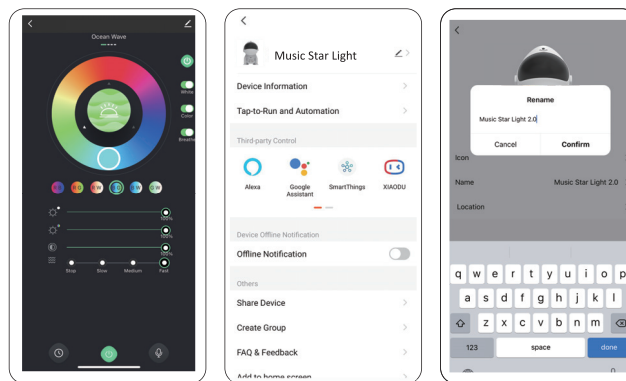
Ocean Wave

White

Color

Breathe

BB

BG

RW

BW

GW

100%

100%

100%

Stop

Slow

Medium

Fast

Music Star Light

Device Information

Tap-to-Run and Automation

Third-party Control

Alexa

Google Assistant

SmartThings

XIAODU

Device Offline Notification

Offline Notification

Others

Share Device

Create Group

FAQ & Feedback

Add to home screen

Rename

Music Star Light 2.0

Cancel

Confirm

Icon

Name

Music Star Light 2.0

Location

q w e r t y u i o p

a s d f g h j k l

z x c v b n m

123

space

done